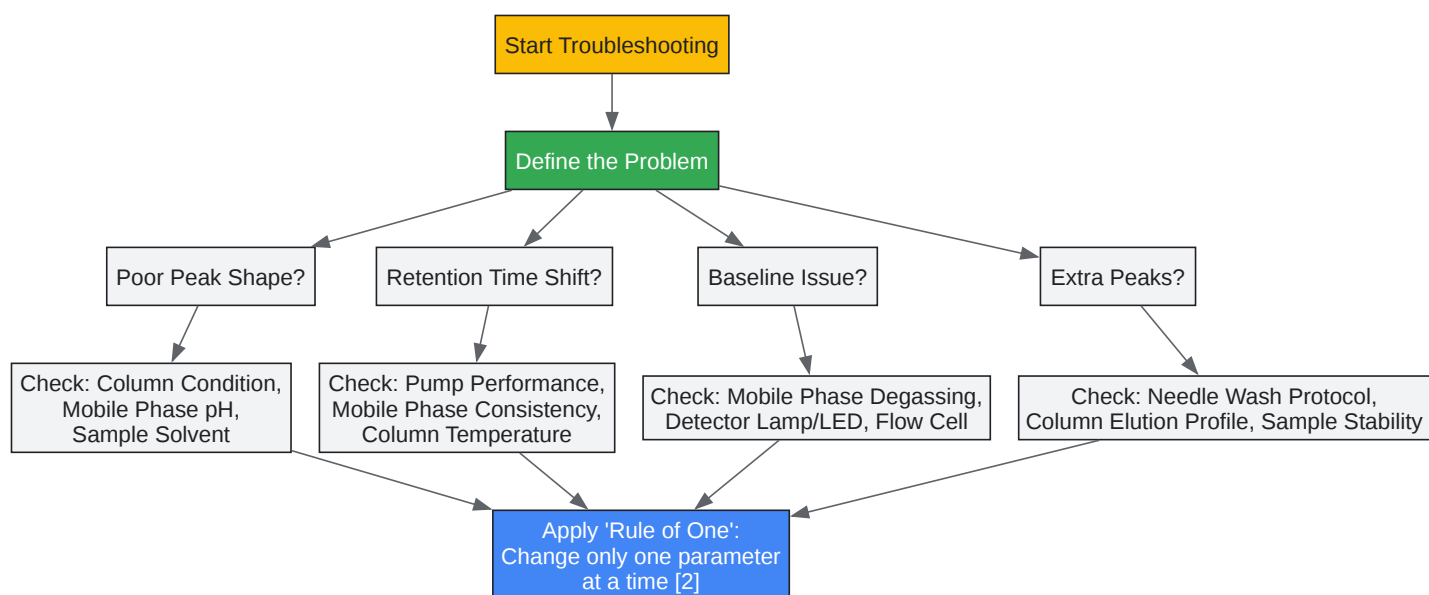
Start Troubleshooting

Define the Problem

Poor Peak Shape?

Retention Time Shift?

Baseline Issue?

Extra Peaks?

Check: Column Condition, Mobile Phase pH, Sample Solvent

Check: Pump Performance, Mobile Phase Consistency, Column Temperature

Check: Mobile Phase Degassing, Detector Lamp/LED, Flow Cell

Check: Needle Wash Protocol, Column Elution Profile, Sample Stability

Apply 'Rule of One': Change only one parameter at a time [2]